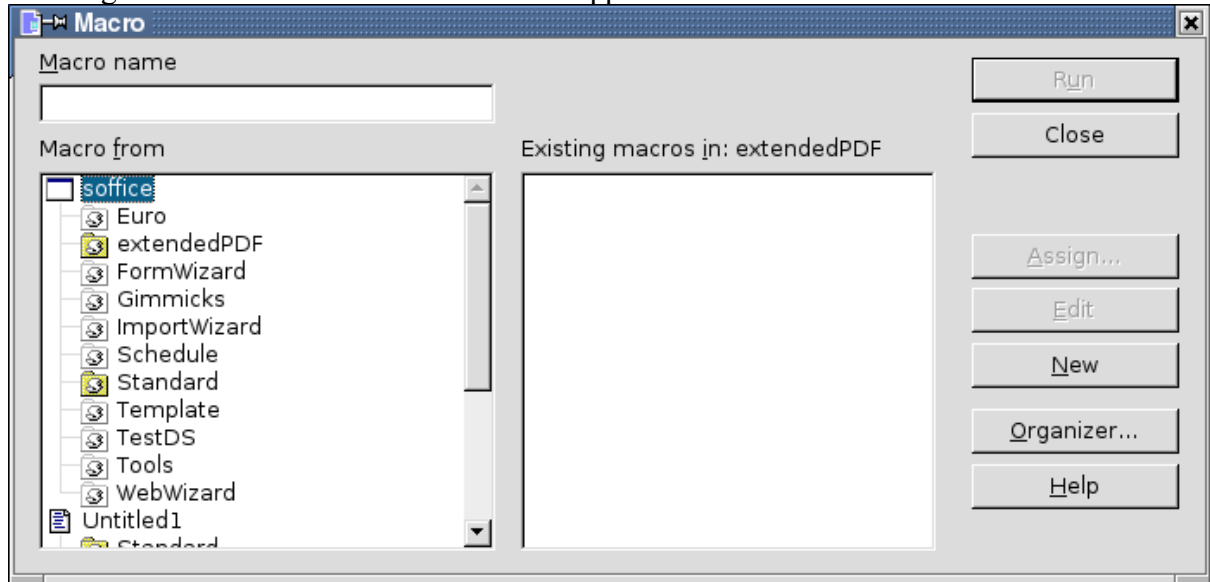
Macro

Macro name

Macro from

soffice
Euro
extendedPDF
FormWizard
Gimmicks
ImportWizard
Schedule
Standard
Template
TestDS
Tools
WebWizard
Untitled1
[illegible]

Existing macros in: extendedPDF

Run
Close
Assign...
Edit
New
Organizer...
Help